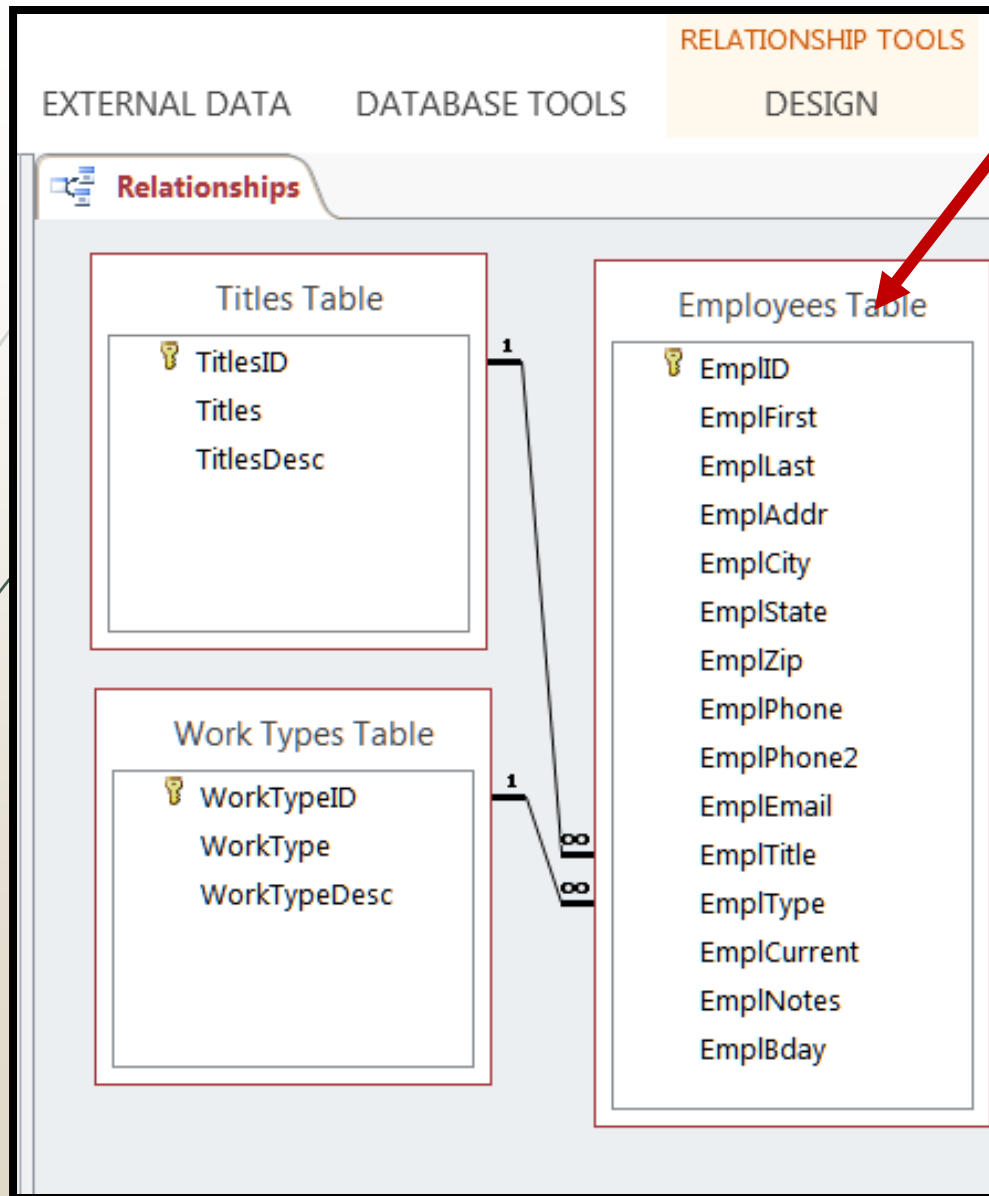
RELATIONSHIP TOOLS

EXTERNAL DATA DATABASE TOOLS DESIGN

Relationships

Titles Table

TitlesID
Titles
TitlesDesc

Work Types Table

WorkTypeID
WorkType
WorkTypeDesc

1

1

∞

∞

Employees Table

EmplID
EmplFirst
EmplLast
EmplAddr
EmplCity
EmplState
EmplZip
EmplPhone
EmplPhone2
EmplEmail
EmplTitle
EmplType
EmplCurrent
EmplNotes
EmplBday